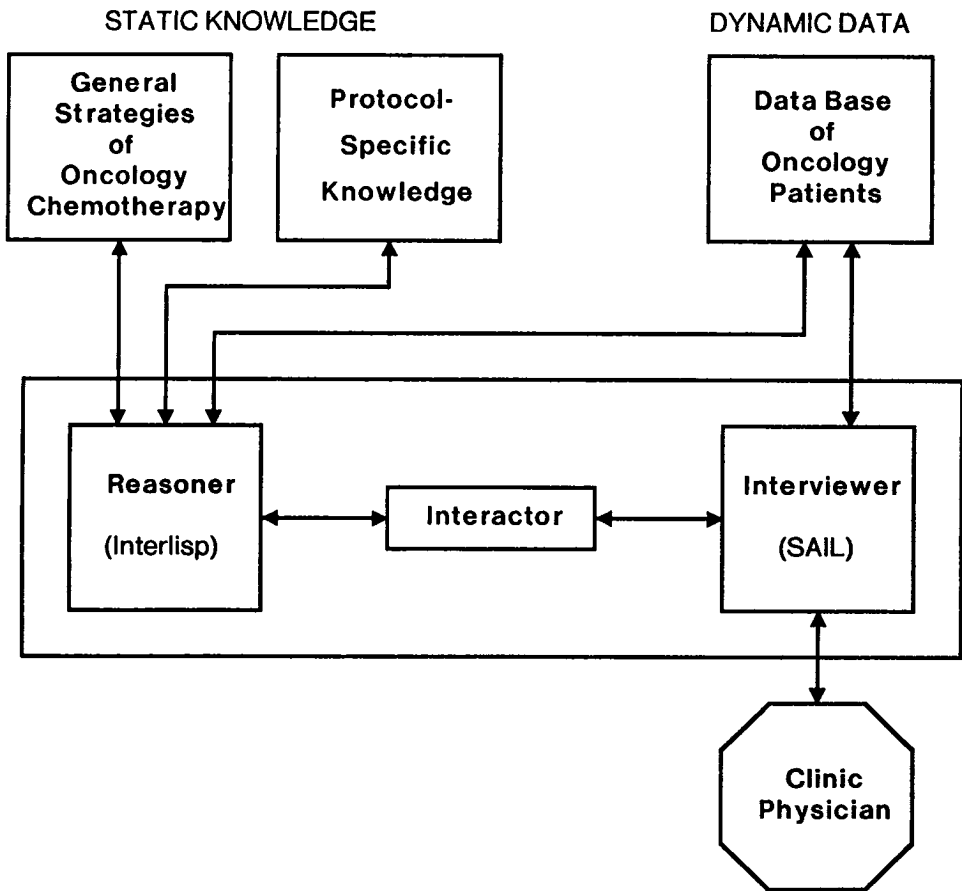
STATIC KNOWLEDGE

DYNAMIC DATA

General Strategies of Oncology Chemotherapy

Protocol-Specific Knowledge

Data Base of Oncology Patients

Reasoner
(Interlisp)

Interactor

Interviewer
(SAIL)

Clinic Physician